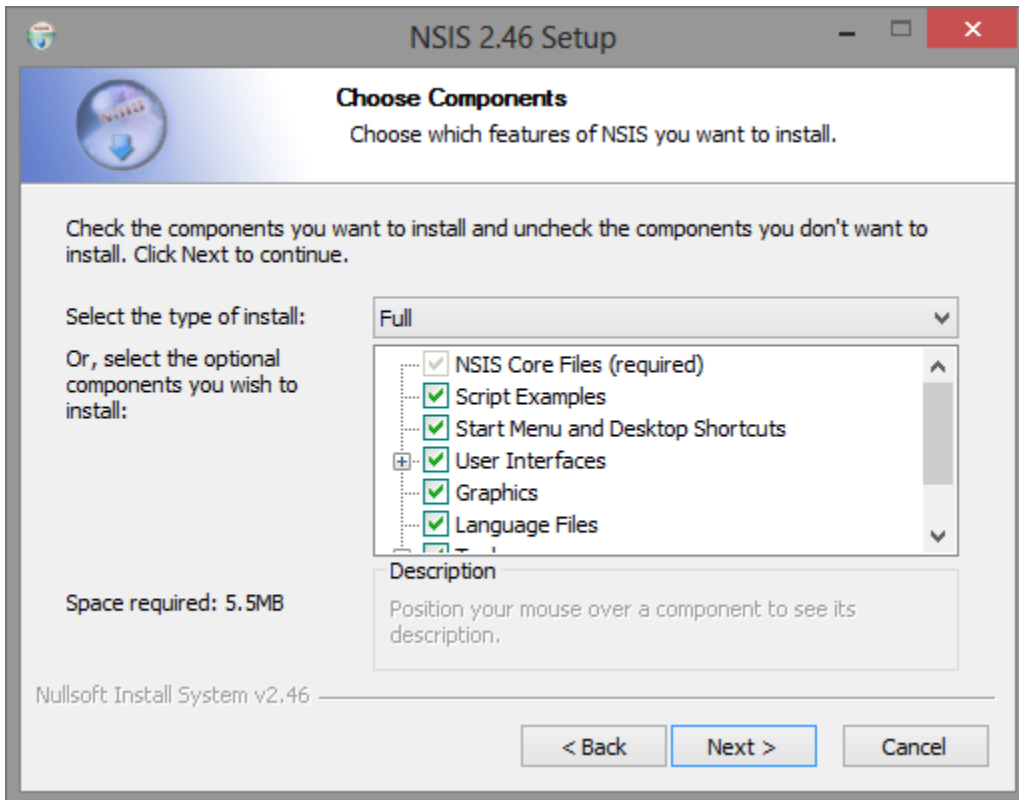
NSIS 2.46 Setup

Choose Components

Choose which features of NSIS you want to install.

Check the components you want to install and uncheck the components you don't want to install. Click Next to continue.

Select the type of install:

Full

Or, select the optional components you wish to install:

NSIS Core Files (required)
Script Examples
Start Menu and Desktop Shortcuts
User Interfaces
Graphics
Language Files
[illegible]

Description

Position your mouse over a component to see its description.

Space required: 5.5MB

Nullsoft Install System v2.46

< Back
Next >
Cancel